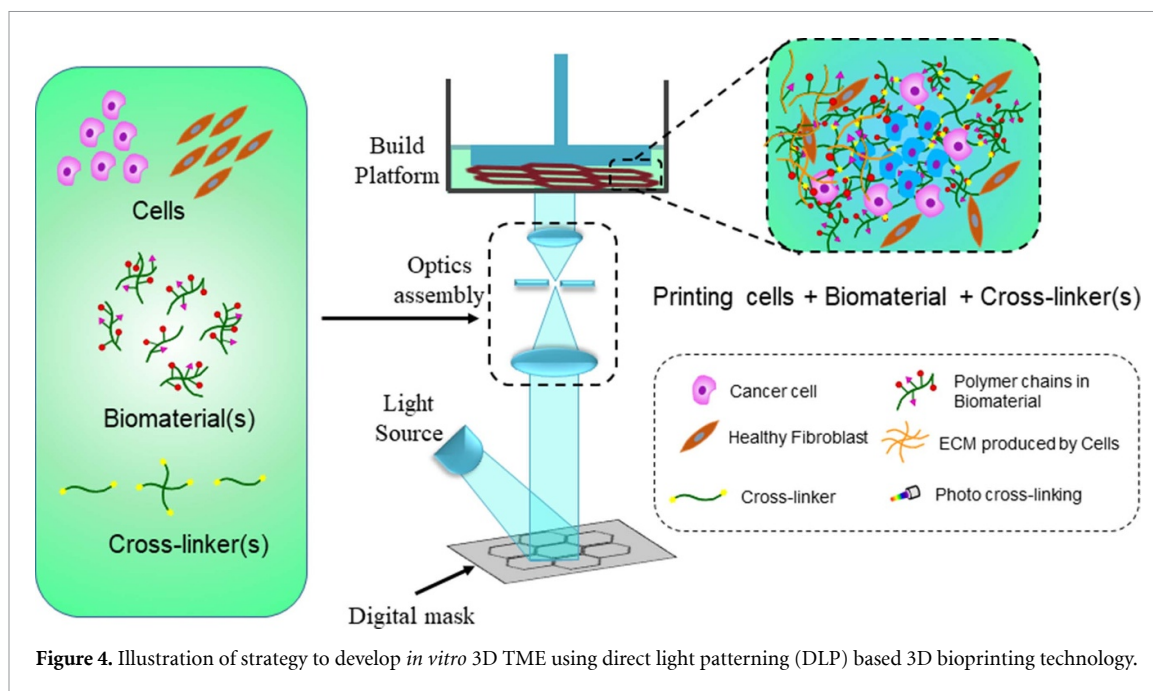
Cells

Biomaterial(s)

Cross-linker(s)

Build Platform

Optics assembly

Light Source

Digital mask

Printing cells + Biomaterial + Cross-linker(s)

Cancer cell

Polymer chains in Biomaterial

Healthy Fibroblast

ECM produced by Cells

Cross-linker

Photo cross-linking

**Figure 4.** Illustration of strategy to develop *in vitro* 3D TME using direct light patterning (DLP) based 3D bioprinting technology.